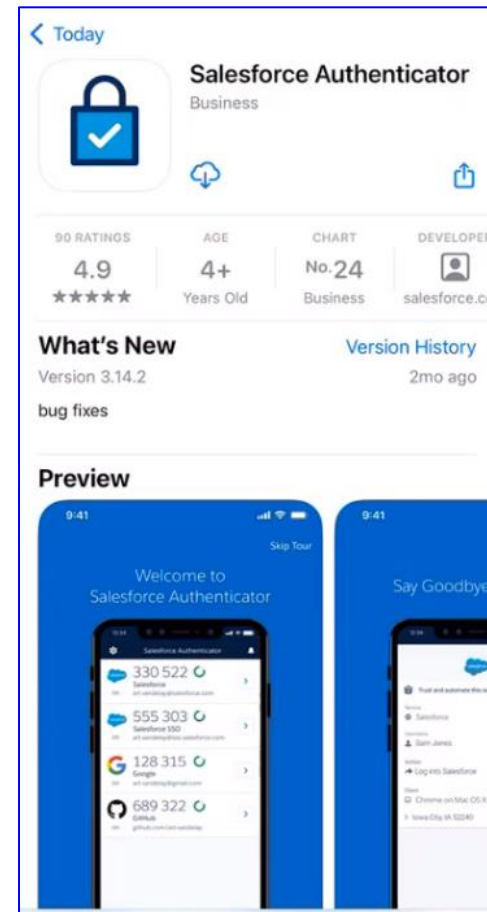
< Today

Salesforce Authenticator
Business

| 90 RATINGS | AGE | CHART | DEVELOPE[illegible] |
|---|---|---|---|
| 4.9 | 4+ | No. 24 | |
| ★★★★★ | Years Old | Business | salesforce.c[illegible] |

What's New
Version History
Version 3.14.2
2mo ago
bug fixes

Preview

9:41
Skip Tour
Welcome to Salesforce Authenticator

Salesforce Authenticator
330 522
Salesforce
555 303
Salesforce SSO
128 315
Google
689 322
GitHub

9:41
Say Goodbye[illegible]

Trust and automate this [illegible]
Salesforce
Sam Jones
Log into Salesforce
Chrome on Mac OS X
Iowa City, IA 52240